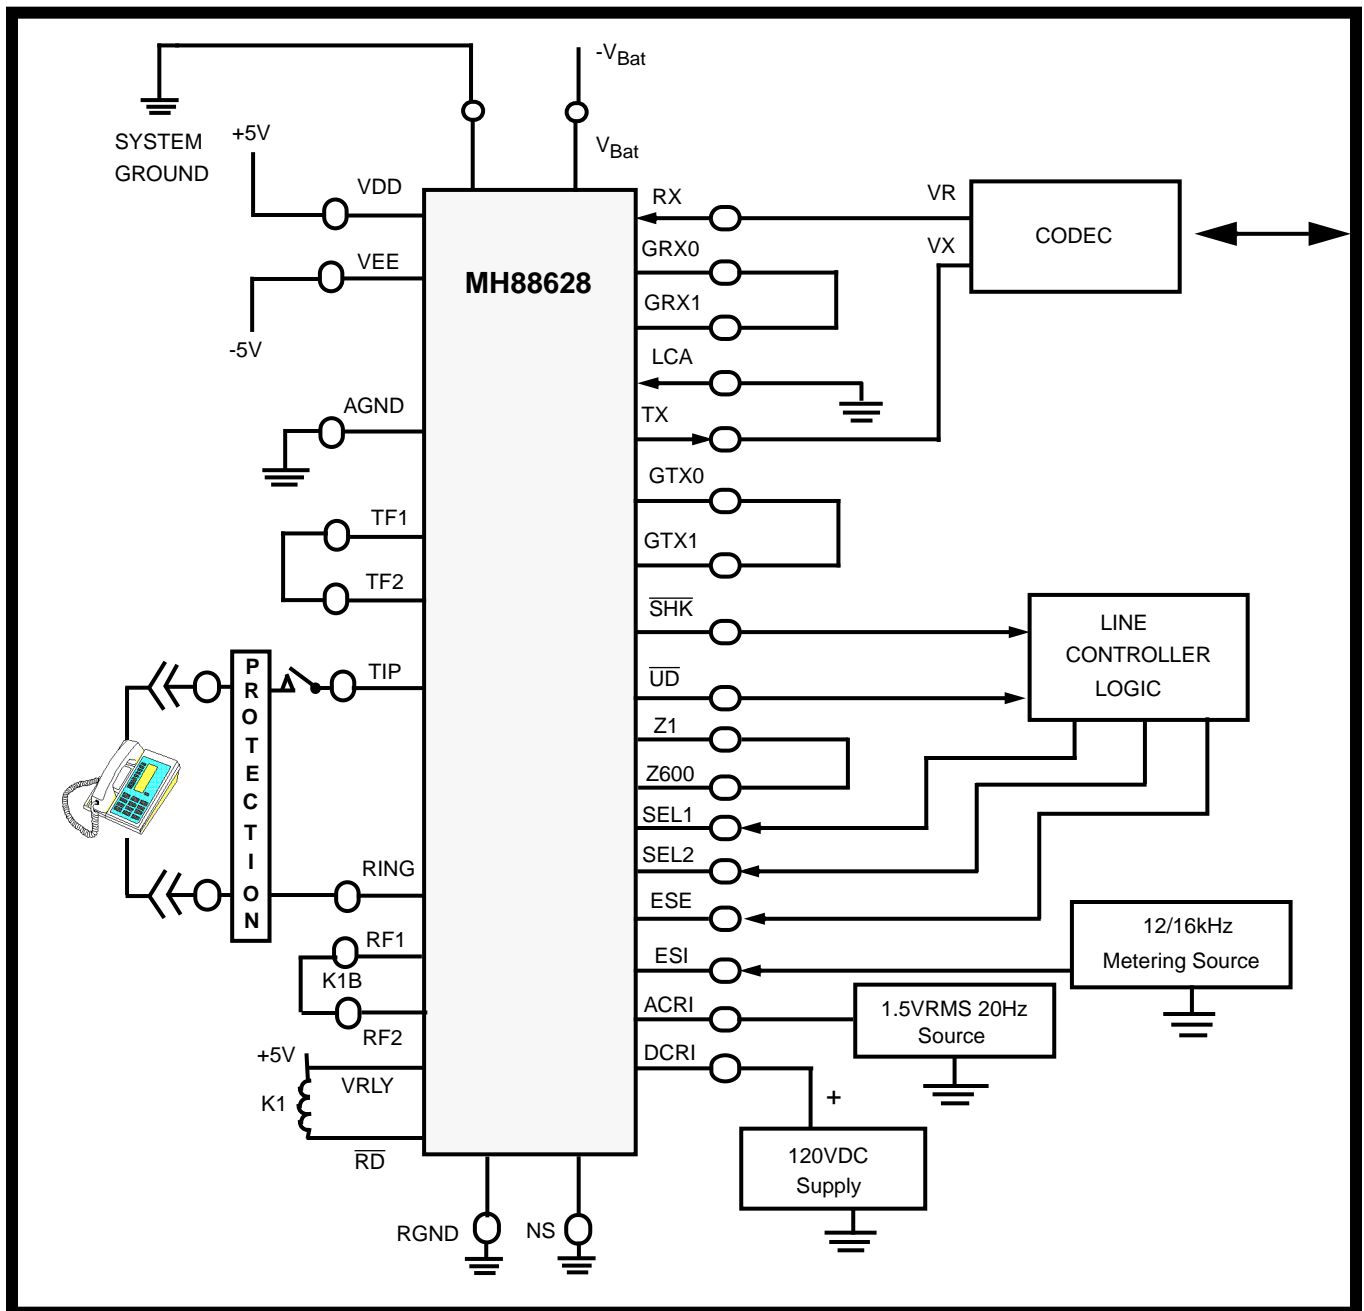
SYSTEM GROUND

+5V

$-V_{Bat}$

$V_{Bat}$

VDD

VEE

-5V

MH88628

RX

VR

CODEC

VX

GRX0

GRX1

LCA

TX

AGND

GTX0

GTX1

TF1

TF2

$\overline{SHK}$

LINE CONTROLLER LOGIC

$\overline{UD}$

TIP

P R O T E C T I O N

Z1

Z600

SEL1

SEL2

RING

ESE

12/16kHz Metering Source

ESI

RF1

K1B

RF2

ACRI

1.5VRMS 20Hz Source

+5V

VRLY

K1

DCRI

+

$\overline{RD}$

120VDC Supply

RGND

NS